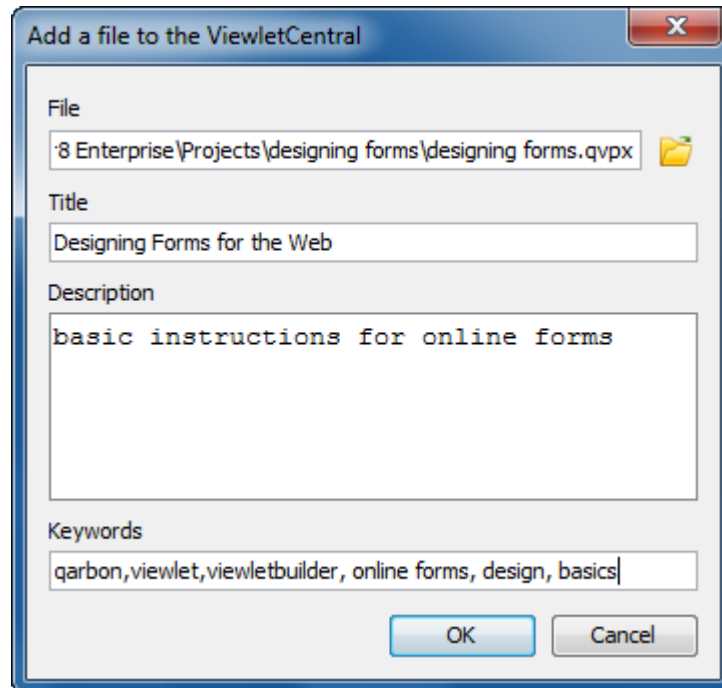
Add a file to the ViewletCentral

File

8 Enterprise\Projects\designing forms\designing forms.qvpx

Title

Designing Forms for the Web

Description

basic instructions for online forms

Keywords

qarbon,viewlet,viewletbuilder, online forms, design, basics

OK

Cancel